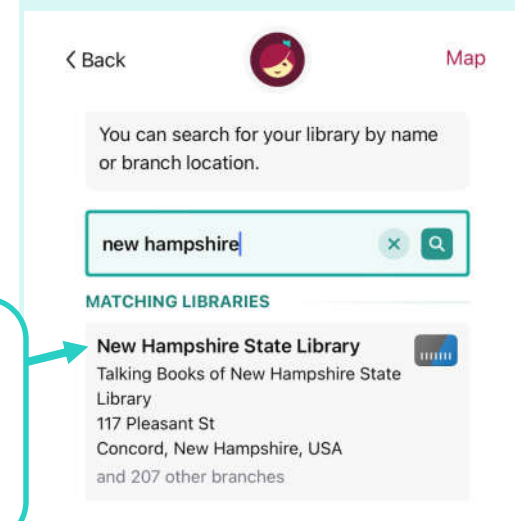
< Back

Map

You can search for your library by name or branch location.

new hampshire

MATCHING LIBRARIES

New Hampshire State Library
Talking Books of New Hampshire State Library
117 Pleasant St
Concord, New Hampshire, USA
and 207 other branches